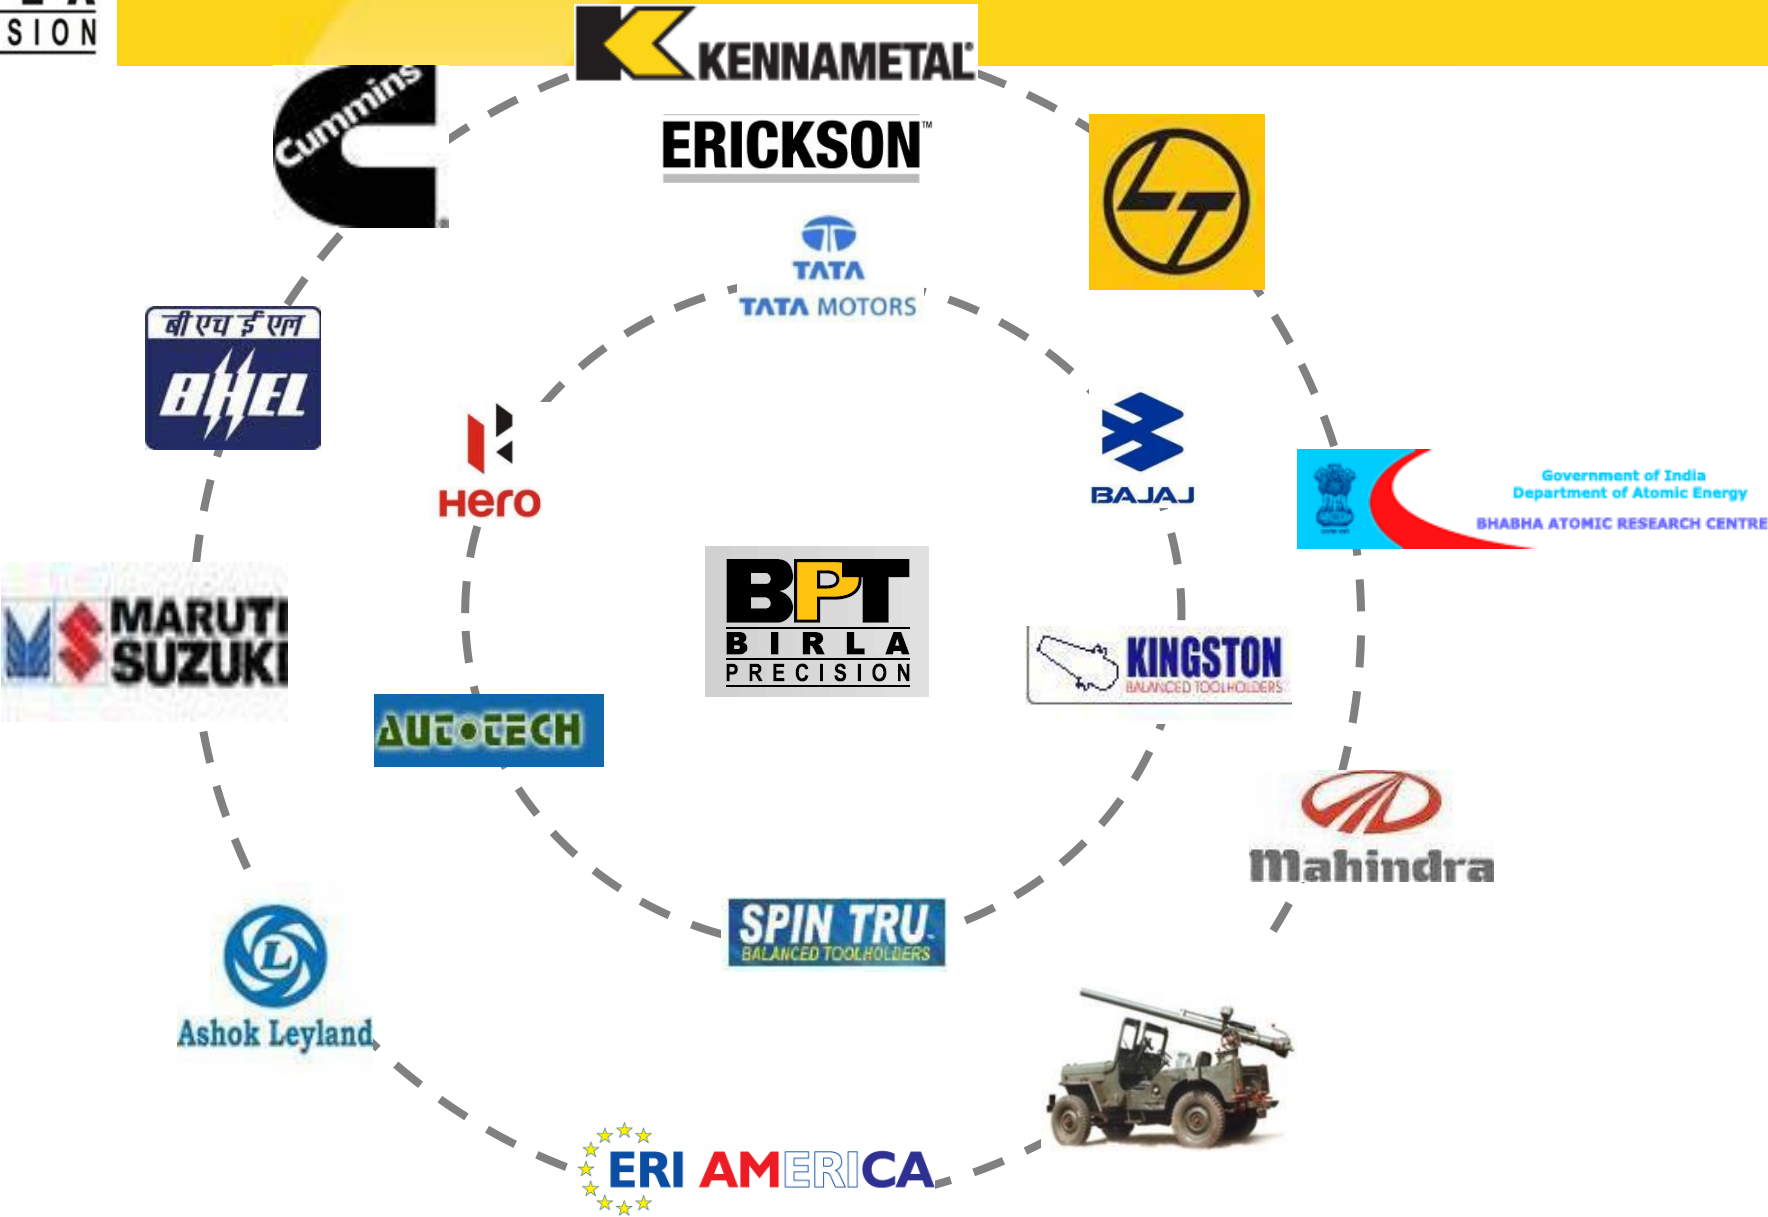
SION

KENNAMETAL

Cummins

ERICKSON

TATA
TATA MOTORS

बी एच ई एल
BHEL

Hero

BAJAJ

Government of India
Department of Atomic Energy
BHABHA ATOMIC RESEARCH CENTRE

BPT
BIRLA
PRECISION

MARUTI
SUZUKI

KINGSTON
BALANCED TOOLHOLDERS

AUTOTECH

Mahindra

SPIN TRU
BALANCED TOOLHOLDERS

Ashok Leyland

ERI AMERICA